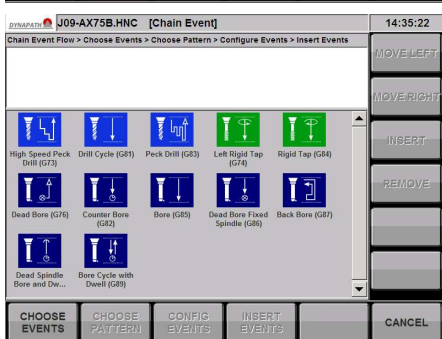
DYNAPATH J09-AX75B.HNC [Chain Event] 14:35:22

Chain Event Flow > Choose Events > Choose Pattern > Configure Events > Insert Events

MOVE LEFT

MOVE RIGHT

INSERT

REMOVE

High Speed Peck Drill (G73)

Drill Cycle (G81)

Peck Drill (G83)

Left Rigid Tap (G74)

Rigid Tap (G84)

Dead Bore (G76)

Counter Bore (G82)

Bore (G85)

Dead Bore Fixed Spindle (G86)

Back Bore (G87)

Dead Spindle Bore and Dw...

Bore Cycle with Dwell (G89)

CHOOSE EVENTS

CHOOSE PATTERN

CONFIG EVENTS

INSERT EVENTS

CANCEL